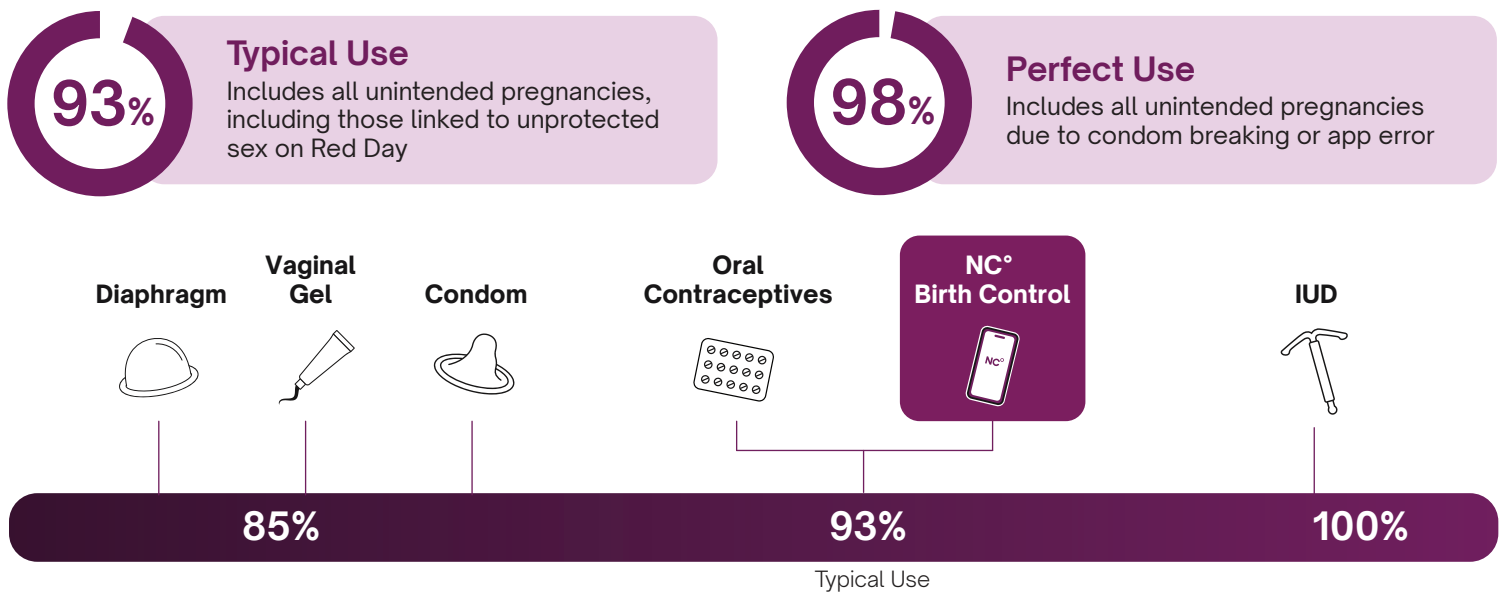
93%

Typical Use
Includes all unintended pregnancies, including those linked to unprotected sex on Red Day

98%

Perfect Use
Includes all unintended pregnancies due to condom breaking or app error

Diaphragm

Vaginal Gel

Condom

Oral Contraceptives

NC° Birth Control

NC°

IUD

85%

93%

100%

Typical Use